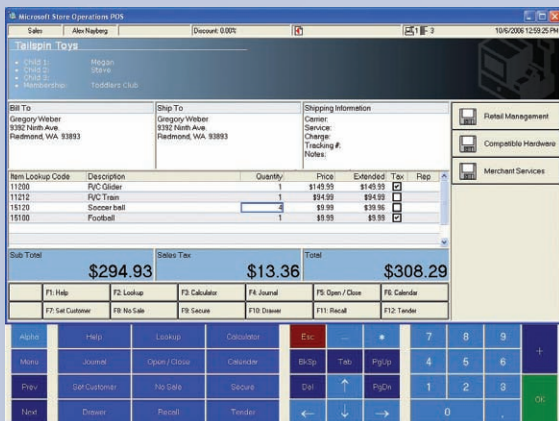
Microsoft Store Operations POS

Sales | Alex Nayberg | Discount: 0.00% | 1 | 3 | 10/6/2006 12:59:25 PM

Tailspin Toys

Child 1: Megan
Child 2: Steve
Child 3:
Membership: Toddlers Club

Bill To
Gregory Weber
9392 Ninth Ave.
Redmond, WA 93893

Ship To
Gregory Weber
9392 Ninth Ave.
Redmond, WA 93893

Shipping Information
Carrier:
Service:
Charge:
Tracking #:
Notes:

Retail Management

Compatible Hardware

Merchant Services

| Item Lookup Code | Description | Quantity | Price | Extended | Tax | Rep |
|---|---|---|---|---|---|---|
| 11200 | R/C Glider | 1 | $149.99 | $149.99 | ☑ | |
| 11212 | R/C Train | 1 | $94.99 | $94.99 | ☐ | |
| 15120 | Soccer ball | 4 | $9.99 | $39.96 | ☑ | |
| 15100 | Football | 1 | $9.99 | $9.99 | ☑ | |

Sub Total
$294.93

Sales Tax
$13.36

Total
$308.29

F1: Help | F2: Lookup | F3: Calculator | F4: Journal | F5: Open / Close | F6: Calendar
F7: Set Customer | F8: No Sale | F9: Secure | F10: Drawer | F11: Recall | F12: Tender

Alpha | Help | Lookup | Calculator | Esc | ... | • | 7 | 8 | 9 | +
Menu | Journal | Open / Close | Calendar | BkSp | Tab | PgUp | 4 | 5 | 6
Prev | Set Customer | No Sale | Secure | Del | ↑ | PgDn | 1 | 2 | 3 | OK
Next | Drawer | Recall | Tender | ← | ↓ | → | 0 | .